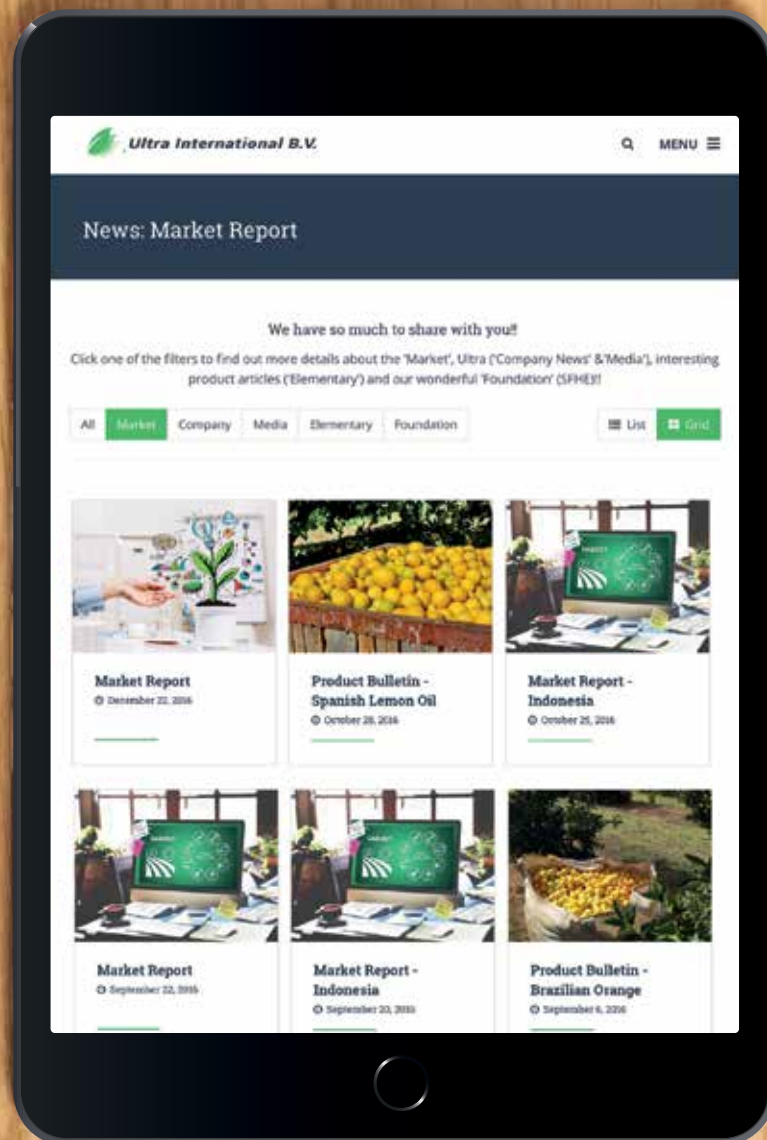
Ultra International B.V.

MENU

News: Market Report

We have so much to share with you!!

Click one of the filters to find out more details about the 'Market', Ultra ('Company News' &'Media'), interesting product articles ('Elementary') and our wonderful 'Foundation' (SFHEI)!

All Market Company Media Elementary Foundation

List Grid

Market Report
December 22, 2016

Product Bulletin - Spanish Lemon Oil
October 28, 2016

Market Report - Indonesia
October 25, 2016

Market Report
September 22, 2016

Market Report - Indonesia
September 20, 2016

Product Bulletin - Brazilian Orange
September 6, 2016